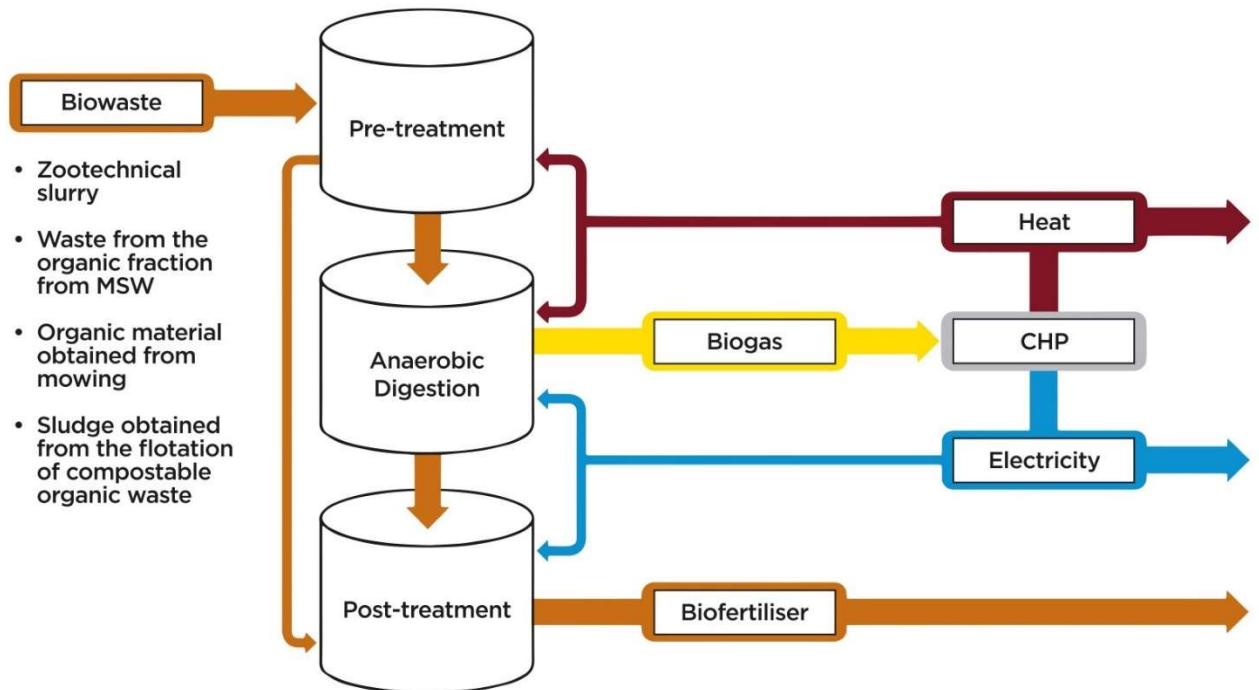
Biowaste

• Zootechnical slurry

• Waste from the organic fraction from MSW

• Organic material obtained from mowing

• Sludge obtained from the flotation of compostable organic waste

Pre-treatment

Anaerobic Digestion

Post-treatment

Heat

Biogas

CHP

Electricity

Biofertiliser